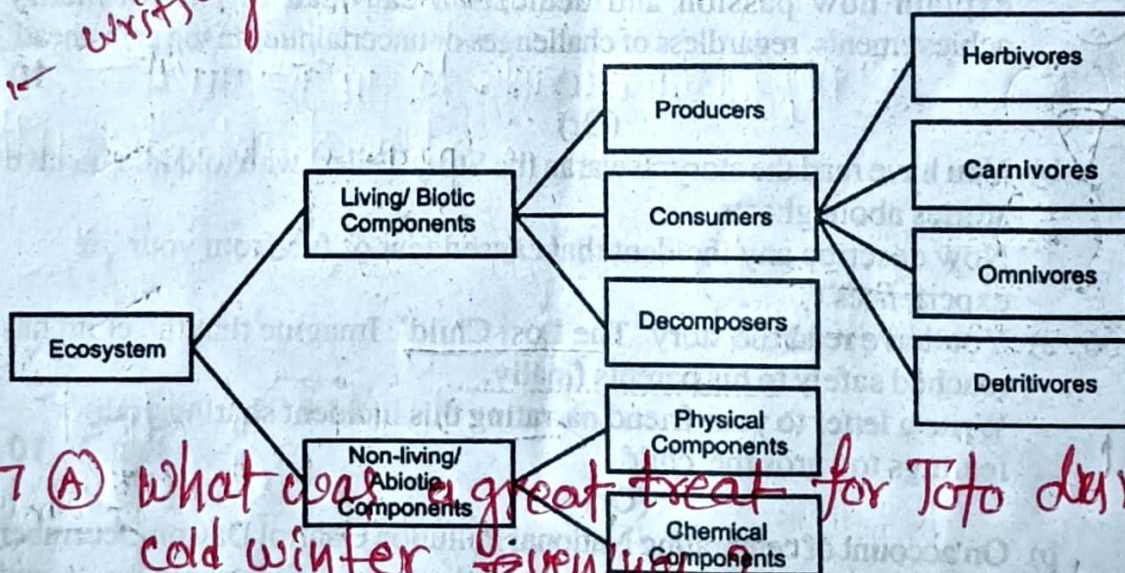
writ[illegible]

Ecosystem

Living/ Biotic Components

Non-living/ Abiotic Components

Producers

Consumers

Decomposers

Physical Components

Chemical Components

Herbivores

Carnivores

Omnivores

Detritivores

7 (A) what was a great treat for Toto du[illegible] cold winter evenings?